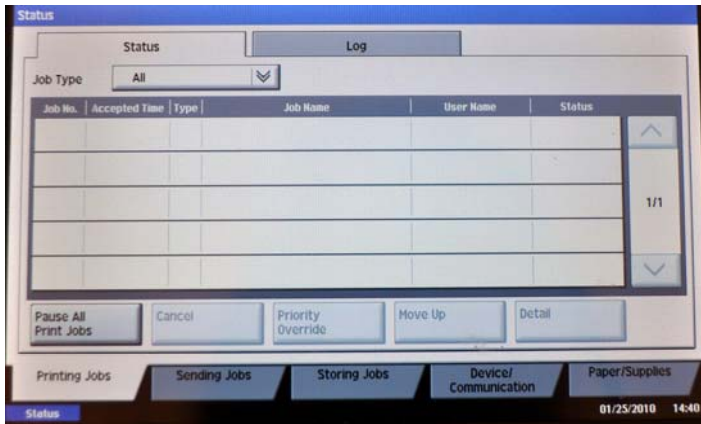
Status

Status

Log

Job Type All

| Job No. | Accepted Time | Type | Job Name | User Name | Status |
|---|---|---|---|---|---|
| | | | | | |
| | | | | | |
| | | | | | |
| | | | | | |
| | | | | | |

1/1

Pause All Print Jobs

Cancel

Priority Override

Move Up

Detail

Printing Jobs

Sending Jobs

Storing Jobs

Device/ Communication

Paper/Supplies

Status

01/25/2010 14:40